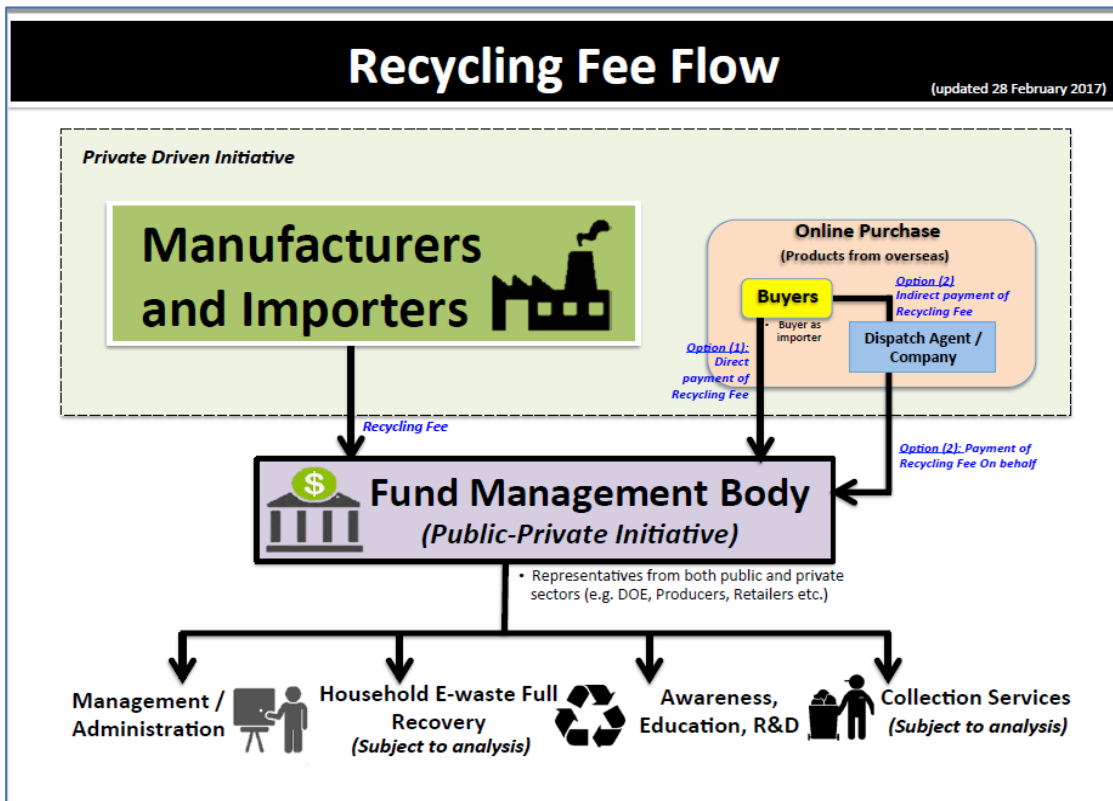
Recycling Fee Flow

(updated 28 February 2017)

Private Driven Initiative

Manufacturers and Importers

Online Purchase
(Products from overseas)

Buyers

• Buyer as importer

Option (2) Indirect payment of Recycling Fee

Dispatch Agent / Company

Option (1): Direct payment of Recycling Fee

Recycling Fee

Option (2): Payment of Recycling Fee On behalf

$

Fund Management Body
(Public-Private Initiative)

• Representatives from both public and private sectors (e.g. DOE, Producers, Retailers etc.)

Management / Administration

Household E-waste Full Recovery
(Subject to analysis)

Awareness, Education, R&D

Collection Services
(Subject to analysis)